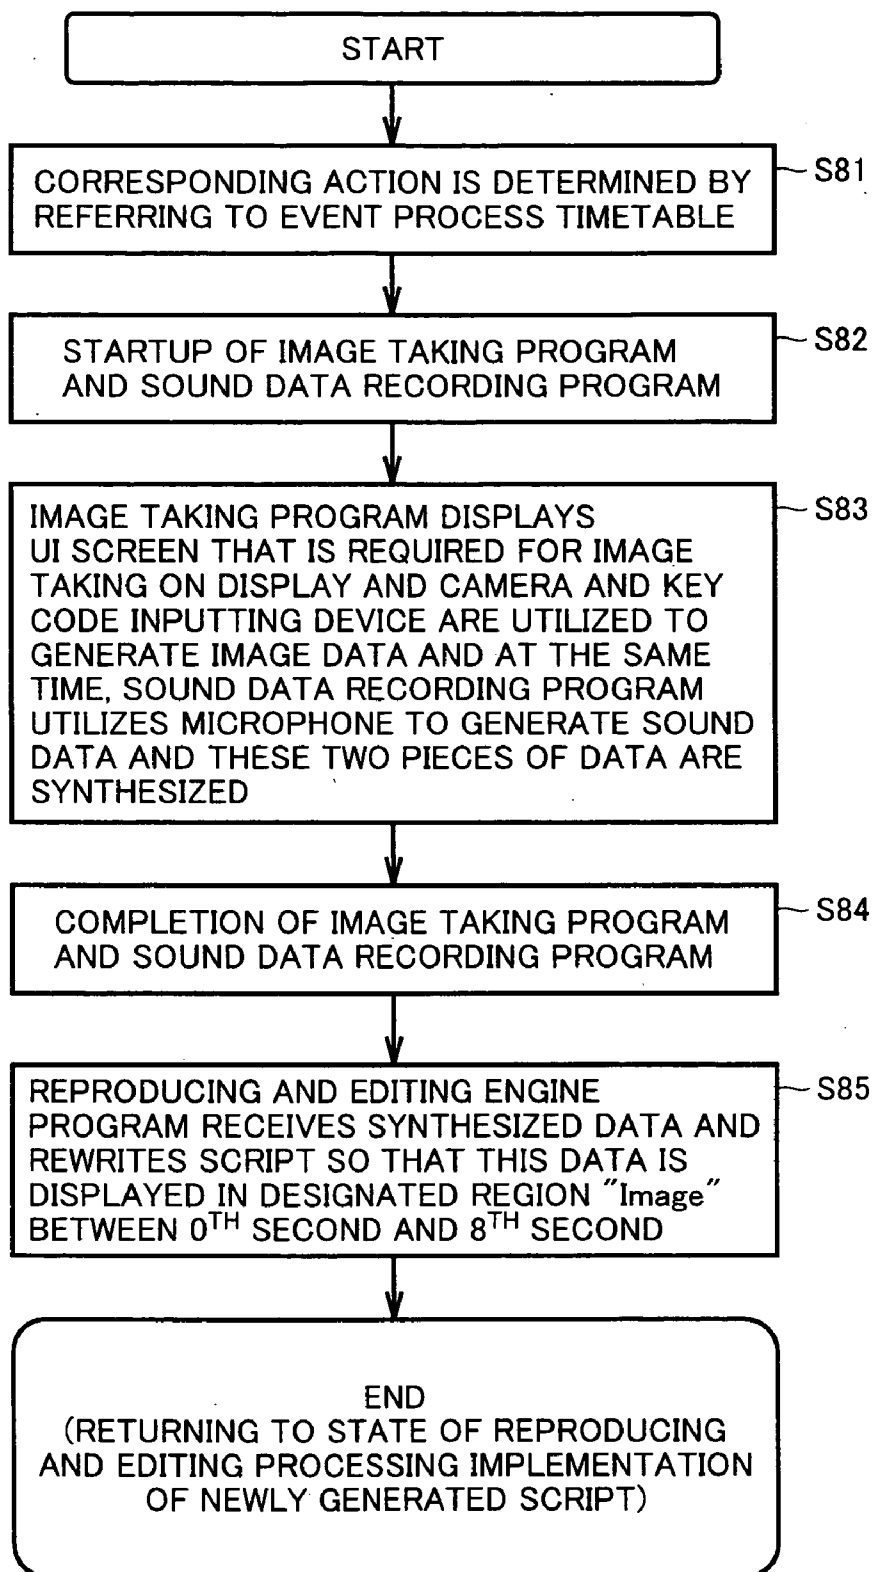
START

CORRESPONDING ACTION IS DETERMINED BY REFERRING TO EVENT PROCESS TIMETABLE

S81

STARTUP OF IMAGE TAKING PROGRAM AND SOUND DATA RECORDING PROGRAM

S82

IMAGE TAKING PROGRAM DISPLAYS UI SCREEN THAT IS REQUIRED FOR IMAGE TAKING ON DISPLAY AND CAMERA AND KEY CODE INPUTTING DEVICE ARE UTILIZED TO GENERATE IMAGE DATA AND AT THE SAME TIME, SOUND DATA RECORDING PROGRAM UTILIZES MICROPHONE TO GENERATE SOUND DATA AND THESE TWO PIECES OF DATA ARE SYNTHESIZED

S83

COMPLETION OF IMAGE TAKING PROGRAM AND SOUND DATA RECORDING PROGRAM

S84

REPRODUCING AND EDITING ENGINE PROGRAM RECEIVES SYNTHESIZED DATA AND REWRITES SCRIPT SO THAT THIS DATA IS DISPLAYED IN DESIGNATED REGION "Image" BETWEEN $0^{TH}$ SECOND AND $8^{TH}$ SECOND

S85

END
(RETURNING TO STATE OF REPRODUCING AND EDITING PROCESSING IMPLEMENTATION OF NEWLY GENERATED SCRIPT)